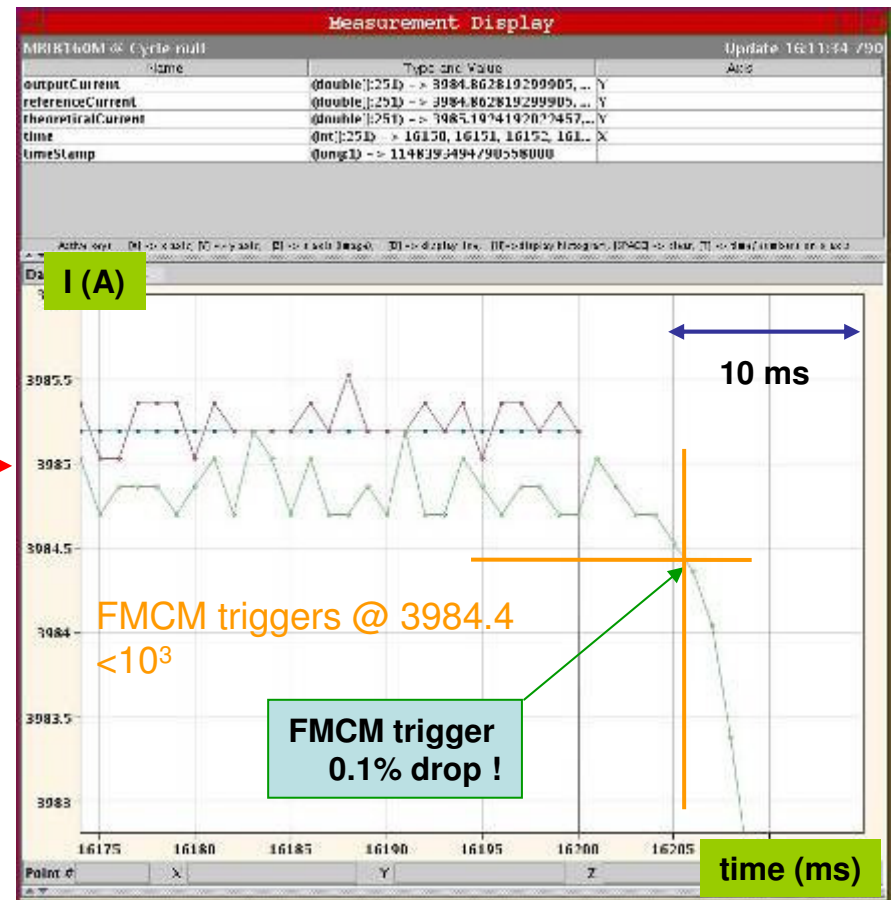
Measurement Display

MRB160M @ Cycle null

Update 16:11:34 790

| Name | Type and Value | Axis |
|---|---|---|
| outputCurrent | (double[]:251) -> 3984.862819299905, ... | Y |
| referenceCurrent | (double[]:251) -> 3984.862819299905, ... | Y |
| theoreticalCurrent | (double[]:251) -> 3985.192419202457, ... | Y |
| time | (int[]:251) -> 16150, 16151, 16152, 161... | X |
| timeStamp | (long1) -> 1148393494790558000 | |

Active keys: [X] -> x axis, [Y] -> y axis, [I] -> x axis (image), [D] -> display line, [H] -> display histogram, [SPACE] -> clear, [T] -> time/numbers on x axis

Da

I (A)

10 ms

3985.5

3985

3984.5

3984

3983.5

3983

FMCM triggers @ 3984.4
<$10^3$

FMCM trigger
0.1% drop !

16175 16180 16185 16190 16195 16200 16205

time (ms)

Point # X Y Z